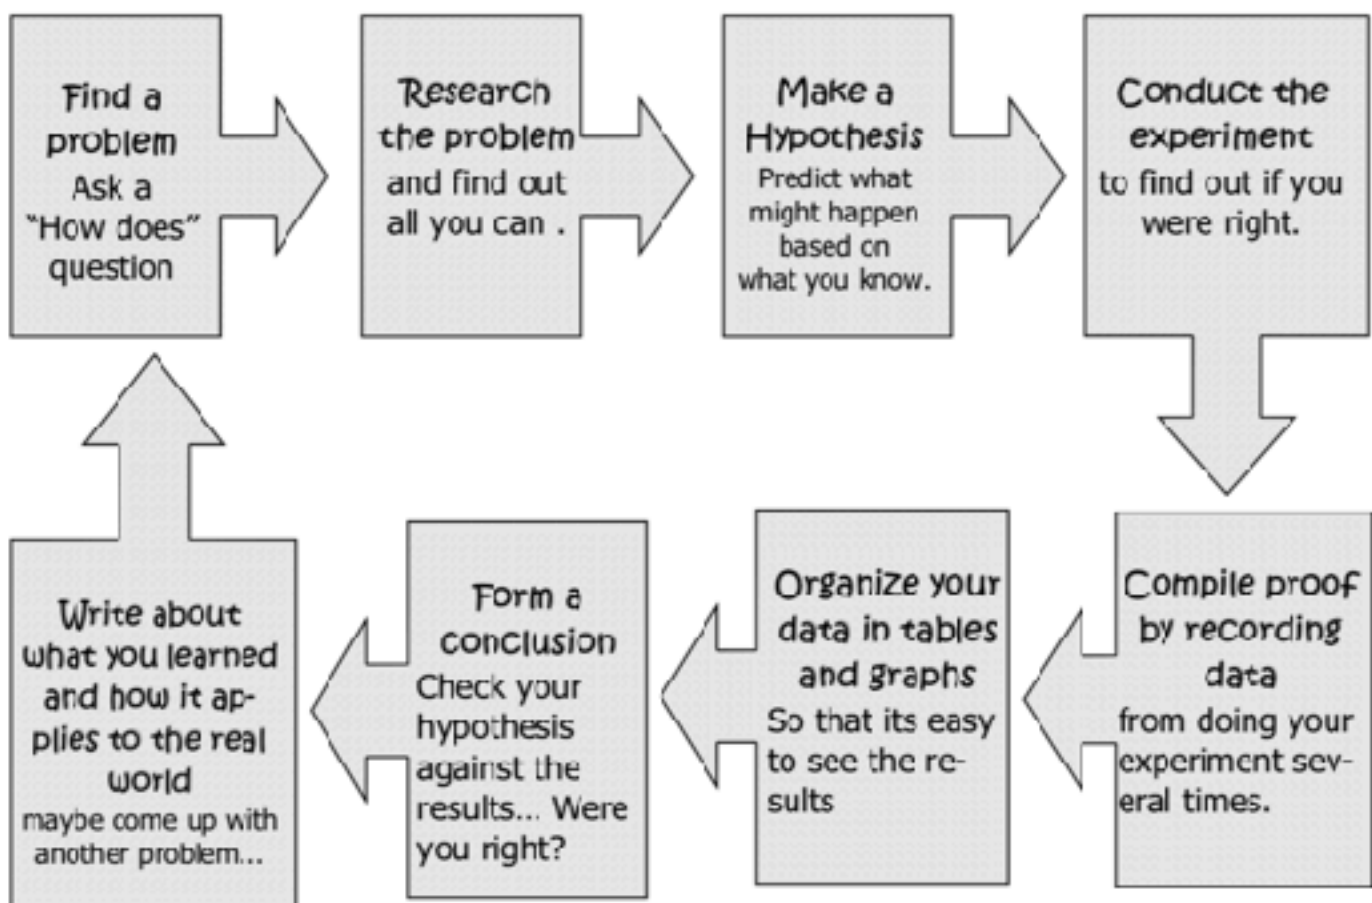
Find a problem
Ask a "How does" question

Research the problem and find out all you can .

Make a Hypothesis
Predict what might happen based on what you know.

Conduct the experiment to find out if you were right.

Compile proof by recording data from doing your experiment several times.

Organize your data in tables and graphs
So that its easy to see the results

Form a conclusion
Check your hypothesis against the results... Were you right?

Write about what you learned and how it applies to the real world
maybe come up with another problem...